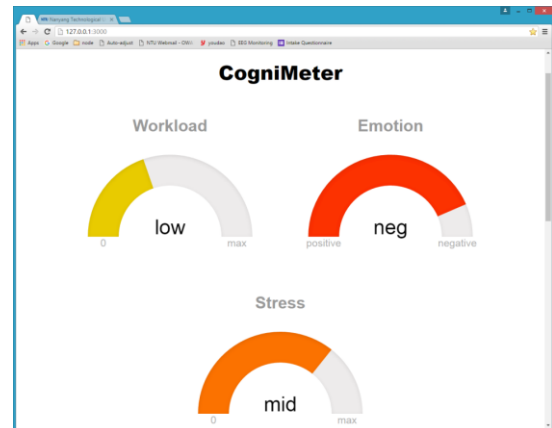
Nanyang Technological ×

127.0.0.1:3000

Apps Google node Auto-adjust NTU Webmail - OWA youdao EEG Monitoring Intake Questionnaire

CogniMeter

Workload

low

0 max

Emotion

neg

positive negative

Stress

mid

0 max